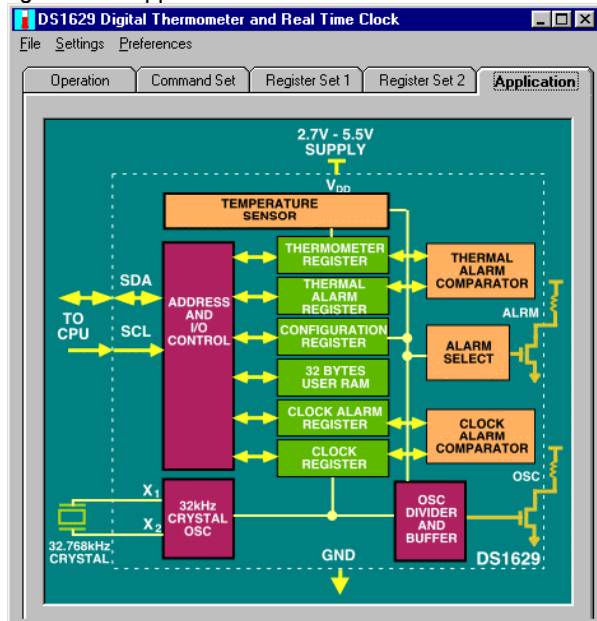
DS1629 Digital Thermometer and Real Time Clock

File Settings Preferences

Operation | Command Set | Register Set 1 | Register Set 2 | Application

2.7V - 5.5V SUPPLY

$V_{DD}$

TEMPERATURE SENSOR

THERMOMETER REGISTER

THERMAL ALARM REGISTER

CONFIGURATION REGISTER

32 BYTES USER RAM

CLOCK ALARM REGISTER

CLOCK REGISTER

THERMAL ALARM COMPARATOR

ALARM SELECT

CLOCK ALARM COMPARATOR

ALRM

OSC

SDA

TO CPU

SCL

ADDRESS AND I/O CONTROL

$X_1$

$X_2$

32kHz CRYSTAL OSC

32.768kHz CRYSTAL

OSC DIVIDER AND BUFFER

GND

DS1629